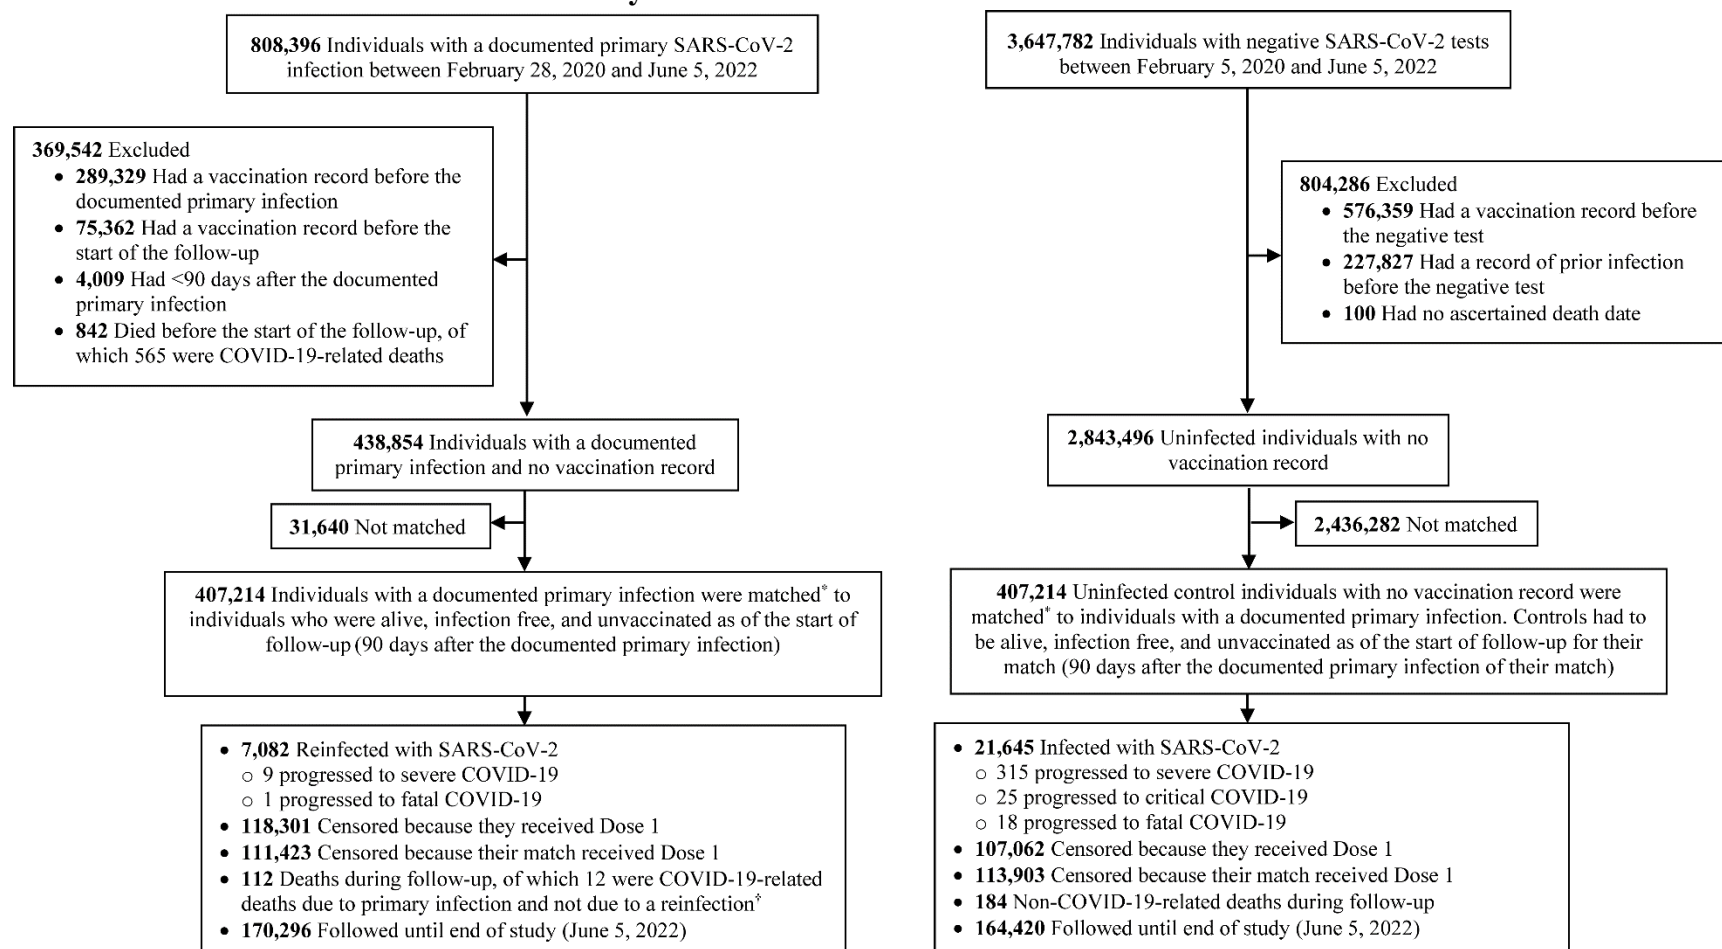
**808,396** Individuals with a documented primary SARS-CoV-2 infection between February 28, 2020 and June 5, 2022

**369,542** Excluded
- **289,329** Had a vaccination record before the documented primary infection
- **75,362** Had a vaccination record before the start of the follow-up
- **4,009** Had <90 days after the documented primary infection
- **842** Died before the start of the follow-up, of which 565 were COVID-19-related deaths

**438,854** Individuals with a documented primary infection and no vaccination record

**31,640** Not matched

**407,214** Individuals with a documented primary infection were matched* to individuals who were alive, infection free, and unvaccinated as of the start of follow-up (90 days after the documented primary infection)

- **7,082** Reinfected with SARS-CoV-2
  - 9 progressed to severe COVID-19
  - 1 progressed to fatal COVID-19
- **118,301** Censored because they received Dose 1
- **111,423** Censored because their match received Dose 1
- **112** Deaths during follow-up, of which 12 were COVID-19-related deaths due to primary infection and not due to a reinfection†
- **170,296** Followed until end of study (June 5, 2022)

**3,647,782** Individuals with negative SARS-CoV-2 tests between February 5, 2020 and June 5, 2022

**804,286** Excluded
- **576,359** Had a vaccination record before the negative test
- **227,827** Had a record of prior infection before the negative test
- **100** Had no ascertained death date

**2,843,496** Uninfected individuals with no vaccination record

**2,436,282** Not matched

**407,214** Uninfected control individuals with no vaccination record were matched* to individuals with a documented primary infection. Controls had to be alive, infection free, and unvaccinated as of the start of follow-up for their match (90 days after the documented primary infection of their match)

- **21,645** Infected with SARS-CoV-2
  - 315 progressed to severe COVID-19
  - 25 progressed to critical COVID-19
  - 18 progressed to fatal COVID-19
- **107,062** Censored because they received Dose 1
- **113,903** Censored because their match received Dose 1
- **184** Non-COVID-19-related deaths during follow-up
- **164,420** Followed until end of study (June 5, 2022)